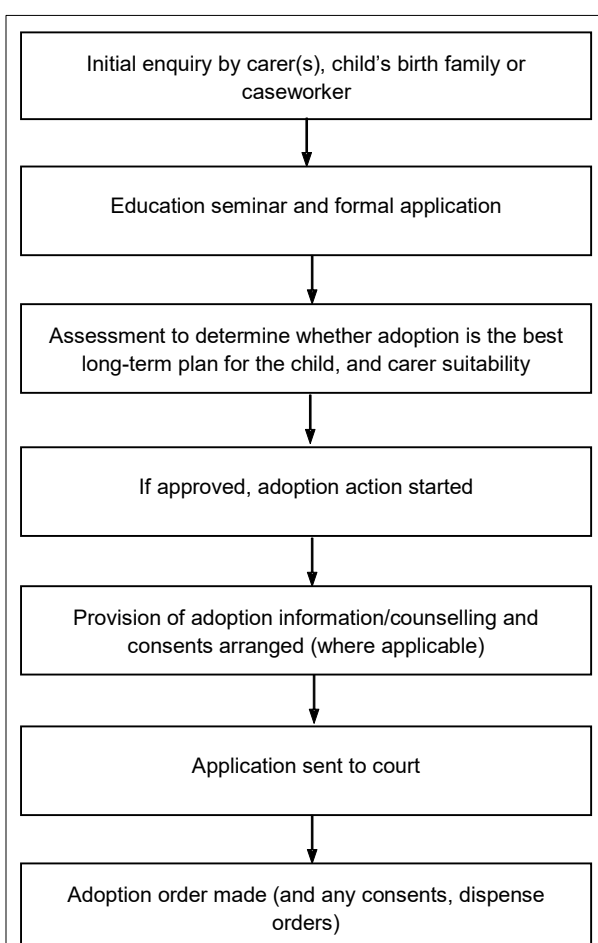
Initial enquiry by carer(s), child's birth family or caseworker

Education seminar and formal application

Assessment to determine whether adoption is the best long-term plan for the child, and carer suitability

If approved, adoption action started

Provision of adoption information/counselling and consents arranged (where applicable)

Application sent to court

Adoption order made (and any consents, dispense orders)